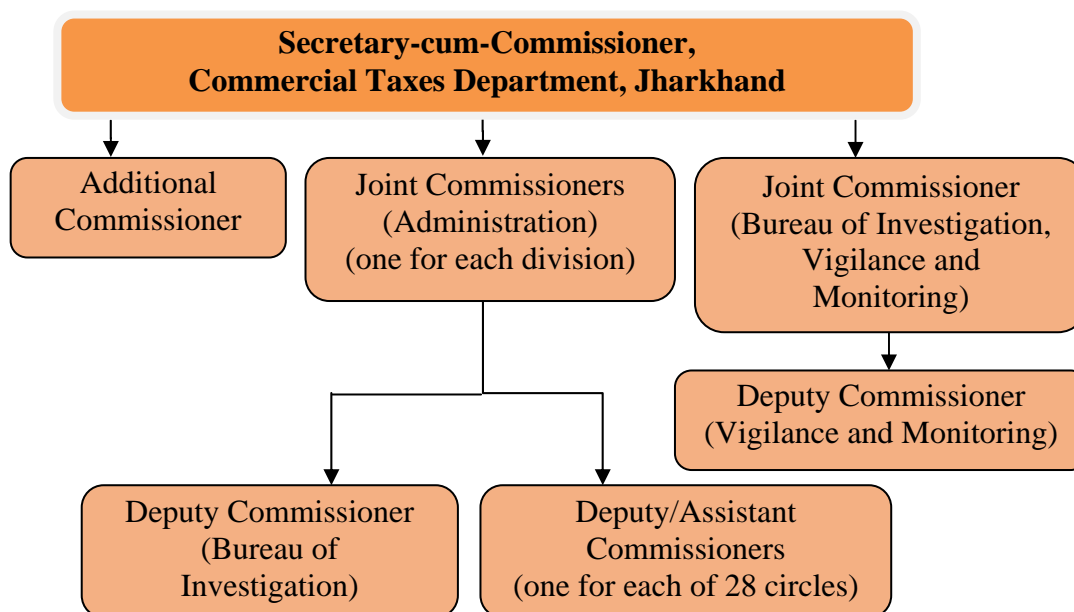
Secretary-cum-Commissioner,
Commercial Taxes Department, Jharkhand

Additional Commissioner

Joint Commissioners (Administration) (one for each division)

Joint Commissioner (Bureau of Investigation, Vigilance and Monitoring)

Deputy Commissioner (Vigilance and Monitoring)

Deputy Commissioner (Bureau of Investigation)

Deputy/Assistant Commissioners (one for each of 28 circles)